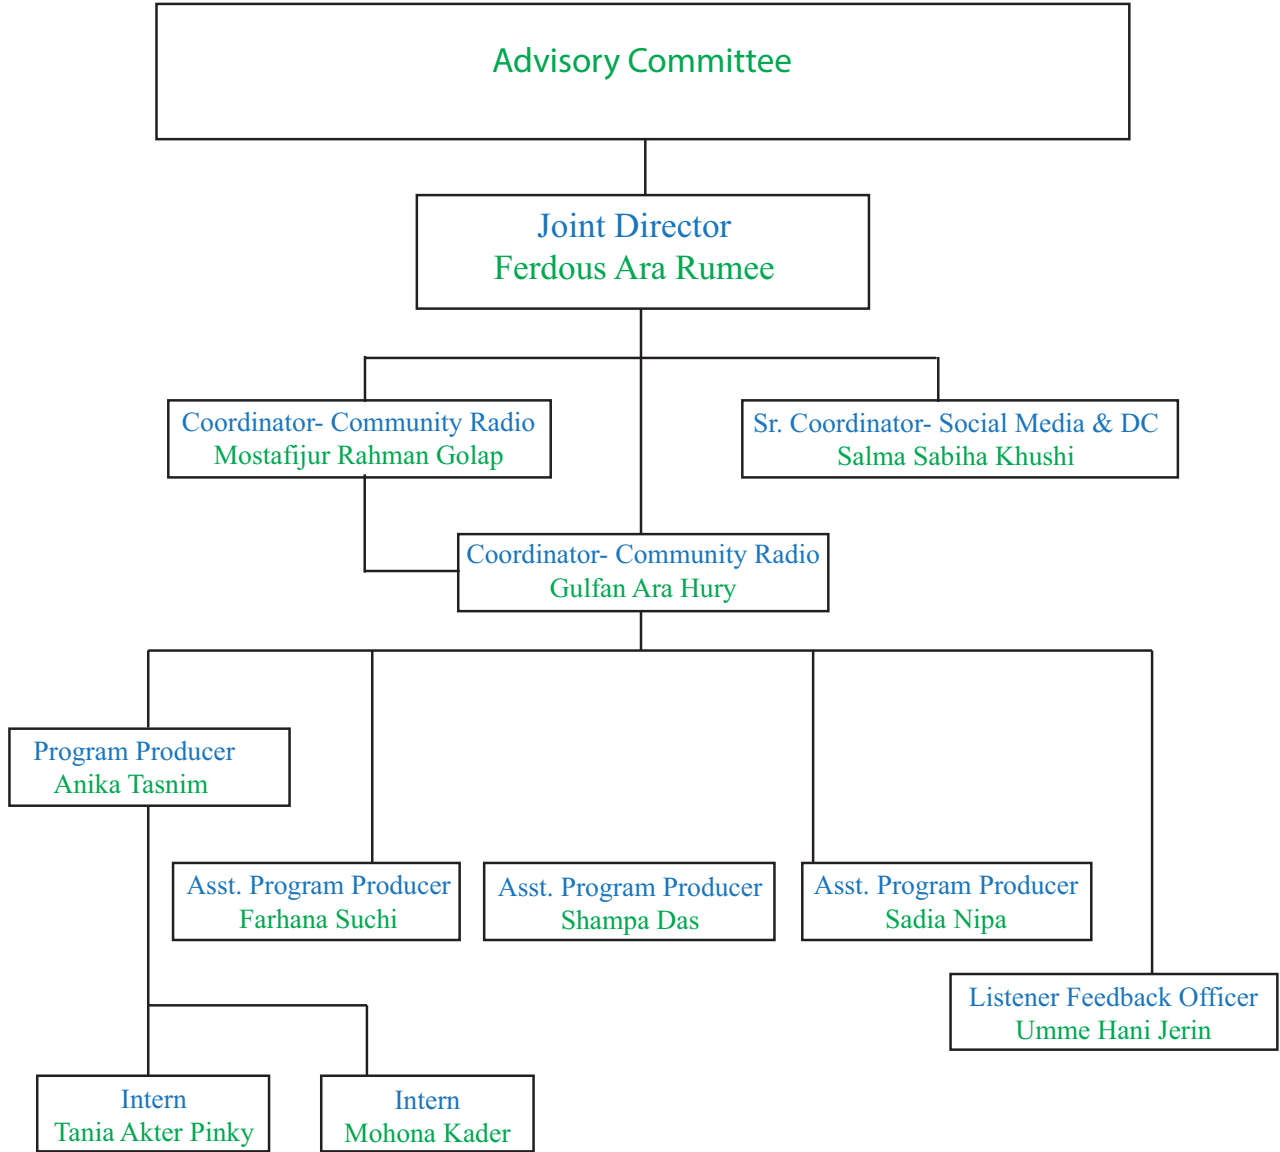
Advisory Committee

Joint Director
Ferdous Ara Rumee

Coordinator- Community Radio
Mostafijur Rahman Golap

Sr. Coordinator- Social Media & DC
Salma Sabiha Khushi

Coordinator- Community Radio
Gulfan Ara Hury

Program Producer
Anika Tasnim

Asst. Program Producer
Farhana Suchi

Asst. Program Producer
Shampa Das

Asst. Program Producer
Sadia Nipa

Listener Feedback Officer
Umme Hani Jerin

Intern
Tania Akter Pinky

Intern
Mohona Kader